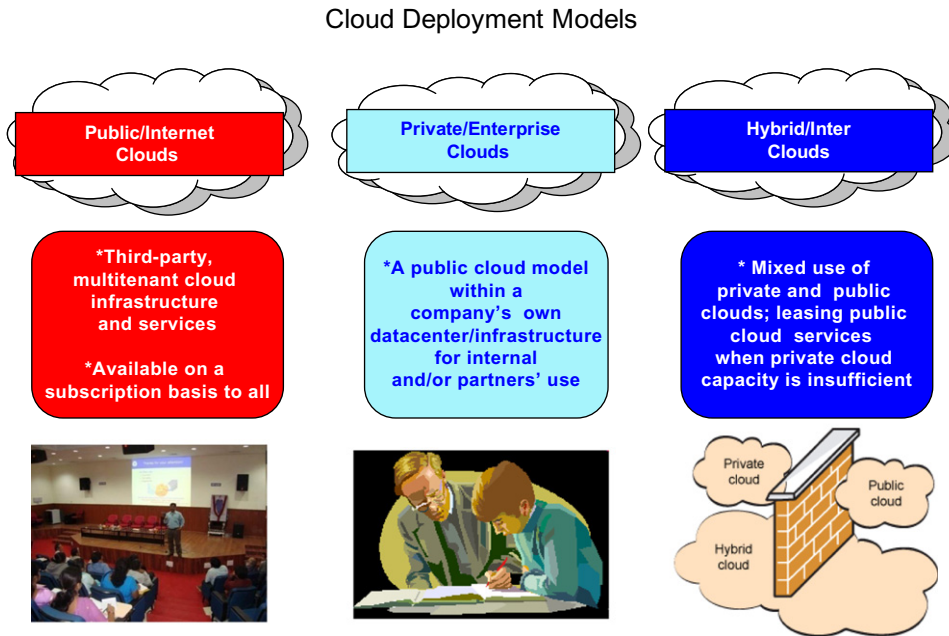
Cloud Deployment Models

Public/Internet Clouds

*Third-party, multitenant cloud infrastructure and services

*Available on a subscription basis to all

Private/Enterprise Clouds

*A public cloud model within a company's own datacenter/infrastructure for internal and/or partners' use

Hybrid/Inter Clouds

* Mixed use of private and public clouds; leasing public cloud services when private cloud capacity is insufficient

Private cloud

Public cloud

Hybrid cloud